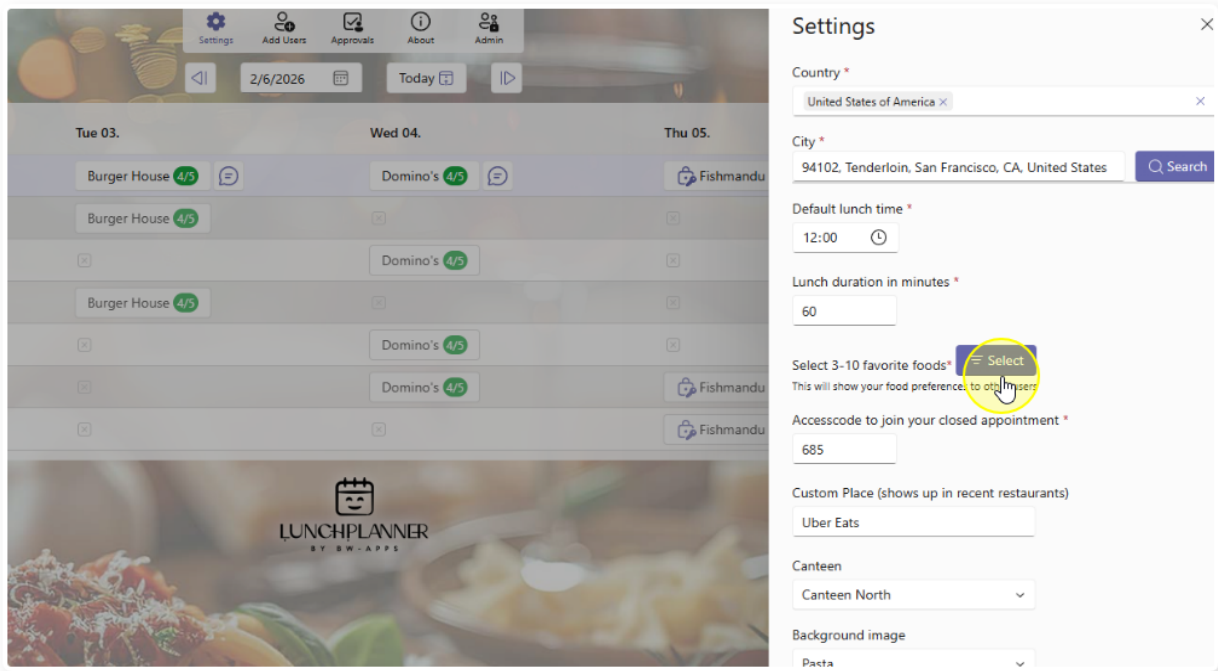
Settings Add Users Approvals About Admin

2/6/2026

Today

Tue 03.

Wed 04.

Thu 05.

Burger House 4/5

Domino's 4/5

Fishmandu

Burger House 4/5

Domino's 4/5

Burger House 4/5

Domino's 4/5

Domino's 4/5

Fishmandu

Fishmandu

LUNCHPLANNER
BY BW-APPS

Settings

Country *

United States of America

City *

94102, Tenderloin, San Francisco, CA, United States

Search

Default lunch time *

12:00

Lunch duration in minutes *

60

Select 3-10 favorite foods*

Select

This will show your food preference to ot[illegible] users

Accesscode to join your closed appointment *

685

Custom Place (shows up in recent restaurants)

Uber Eats

Canteen

Canteen North

Background image

Pasta